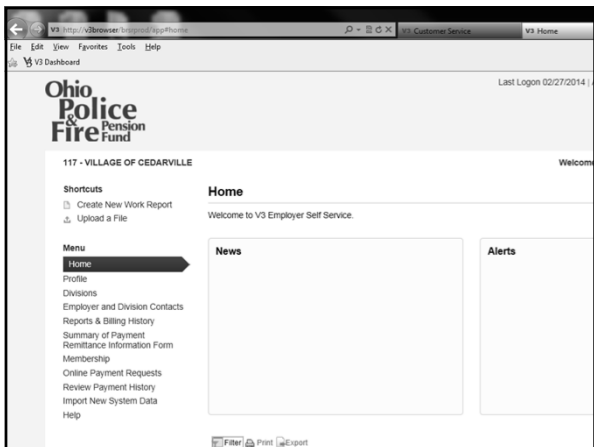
V3 http://v3browser/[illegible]/app#home

V3 Customer Service

V3 Home

File Edit View Favorites Tools Help

V3 Dashboard

Ohio Police & Fire Pension Fund

Last Logon 02/27/2014 |

117 - VILLAGE OF CEDARVILLE

Welcom

Shortcuts

Create New Work Report

Upload a File

Menu

Home

Profile

Divisions

Employer and Division Contacts

Reports & Billing History

Summary of Payment Remittance Information Form

Membership

Online Payment Requests

Review Payment History

Import New System Data

Help

Home

Welcome to V3 Employer Self Service.

News

Alerts

Filter Print Export